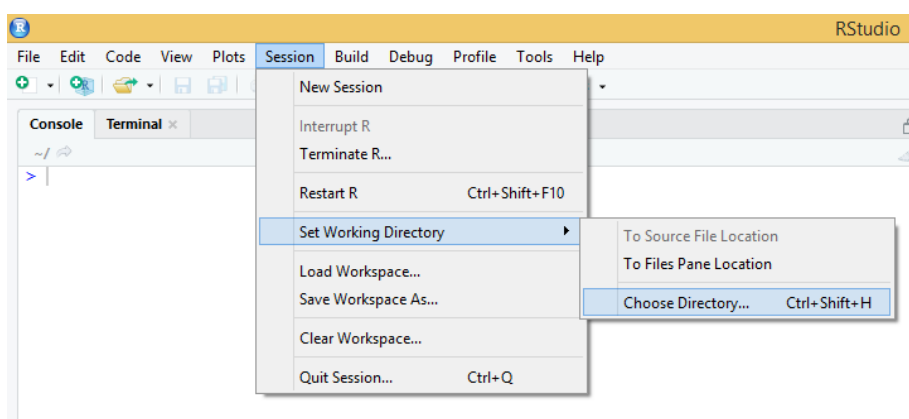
RStudio

File Edit Code View Plots Session Build Debug Profile Tools Help

Console Terminal ×

~/

>

New Session

Interrupt R
Terminate R...

Restart R Ctrl+Shift+F10

Set Working Directory

Load Workspace...
Save Workspace As...

Clear Workspace...

Quit Session... Ctrl+Q

To Source File Location
To Files Pane Location

Choose Directory... Ctrl+Shift+H